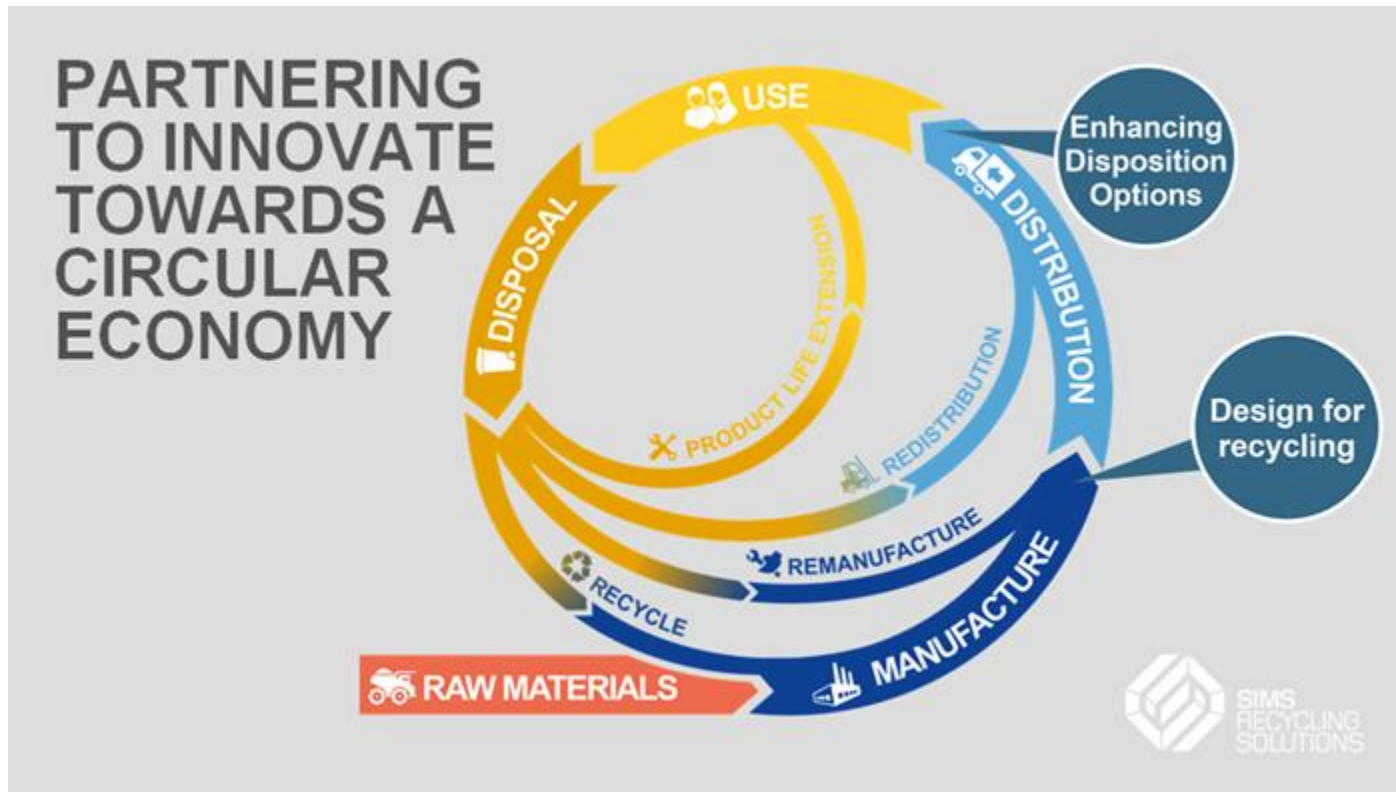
PARTNERING TO INNOVATE TOWARDS A CIRCULAR ECONOMY

USE

Enhancing Disposition Options

DISTRIBUTION

DISPOSAL

PRODUCT LIFE EXTENSION

REDISTRIBUTION

Design for recycling

REMANUFACTURE

RECYCLE

MANUFACTURE

RAW MATERIALS

SIMS RECYCLING SOLUTIONS